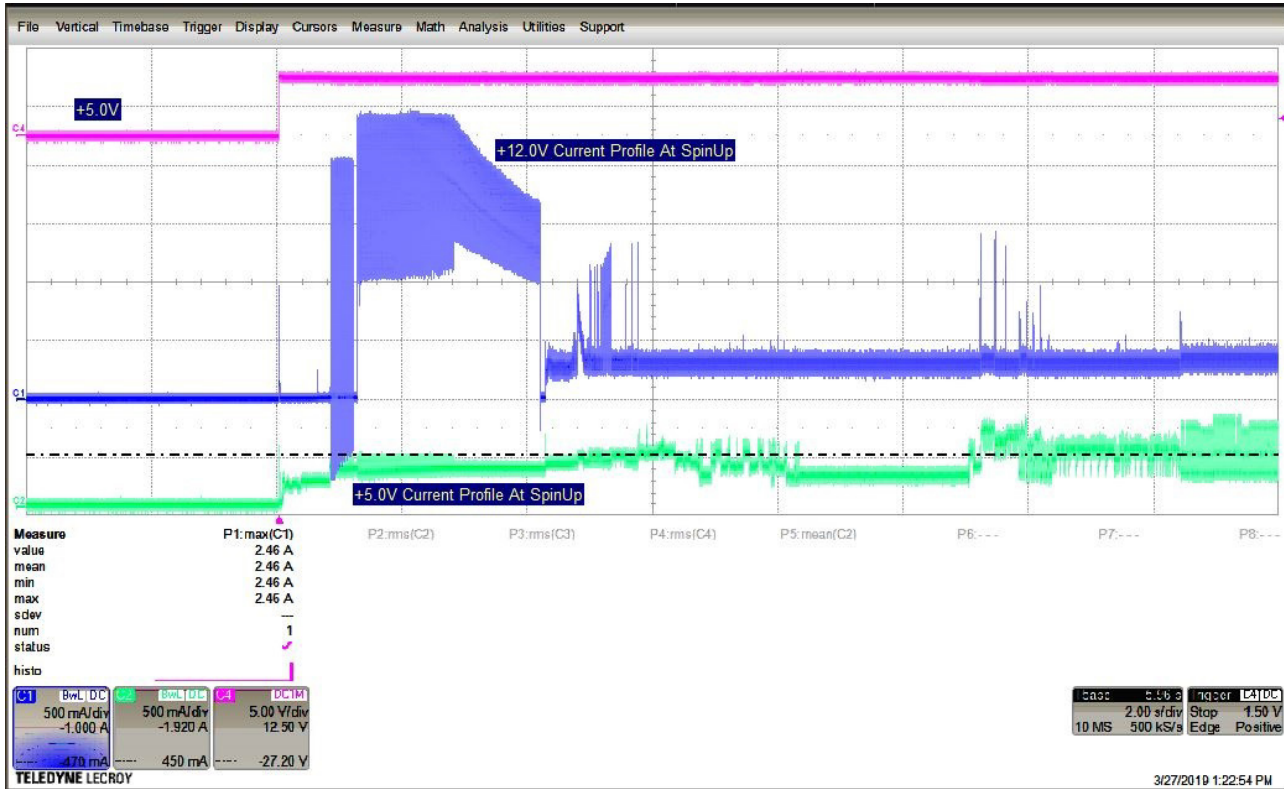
File Vertical Timebase Trigger Display Cursors Measure Math Analysis Utilities Support

C4 +5.0V

+12.0V Current Profile At SpinUp

C1

C2

+5.0V Current Profile At SpinUp

| Measure | P1:max(C1) | P2:rms(C2) | P3:rms(C3) | P4:rms(C4) | P5:mean(C2) | P6:--- | P7:--- | P8:--- |
|---|---|---|---|---|---|---|---|---|
| value | 2.46 A | | | | | | | |
| mean | 2.46 A | | | | | | | |
| min | 2.46 A | | | | | | | |
| max | 2.46 A | | | | | | | |
| sdev | --- | | | | | | | |
| num | 1 | | | | | | | |
| status | ✓ | | | | | | | |
| histo | | | | | | | | |

C1 BwL DC 500 mA/div -1.000 A ---- 470 mA

C2 BwL DC 500 mA/div -1.920 A ---- 450 mA

C4 DC1M 5.00 V/div 12.50 V ---- -27.20 V

Tbase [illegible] 2.00 s/div 10 MS 500 kS/s

Trigger C4 DC Stop 1.50 V Edge Positive

TELEDYNE LECROY

3/27/2019 1:22:54 PM